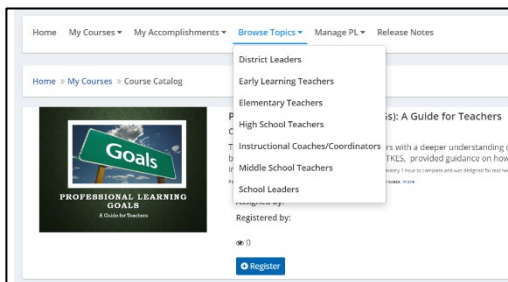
Home My Courses ▾ My Accomplishments ▾ Browse Topics ▾ Manage PL ▾ Release Notes

Home » My Courses » Course Catalog

District Leaders
Early Learning Teachers
Elementary Teachers
High School Teachers
Instructional Coaches/Coordinators
Middle School Teachers
School Leaders

Goals
PROFESSIONAL LEARNING GOALS
A Guide for Teachers

P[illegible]s): A Guide for Teachers
C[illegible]
T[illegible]rs with a deeper understanding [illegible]
b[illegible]TKES, provided guidance on how
i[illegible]

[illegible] more

Assigned by:
Registered by:

0

Register